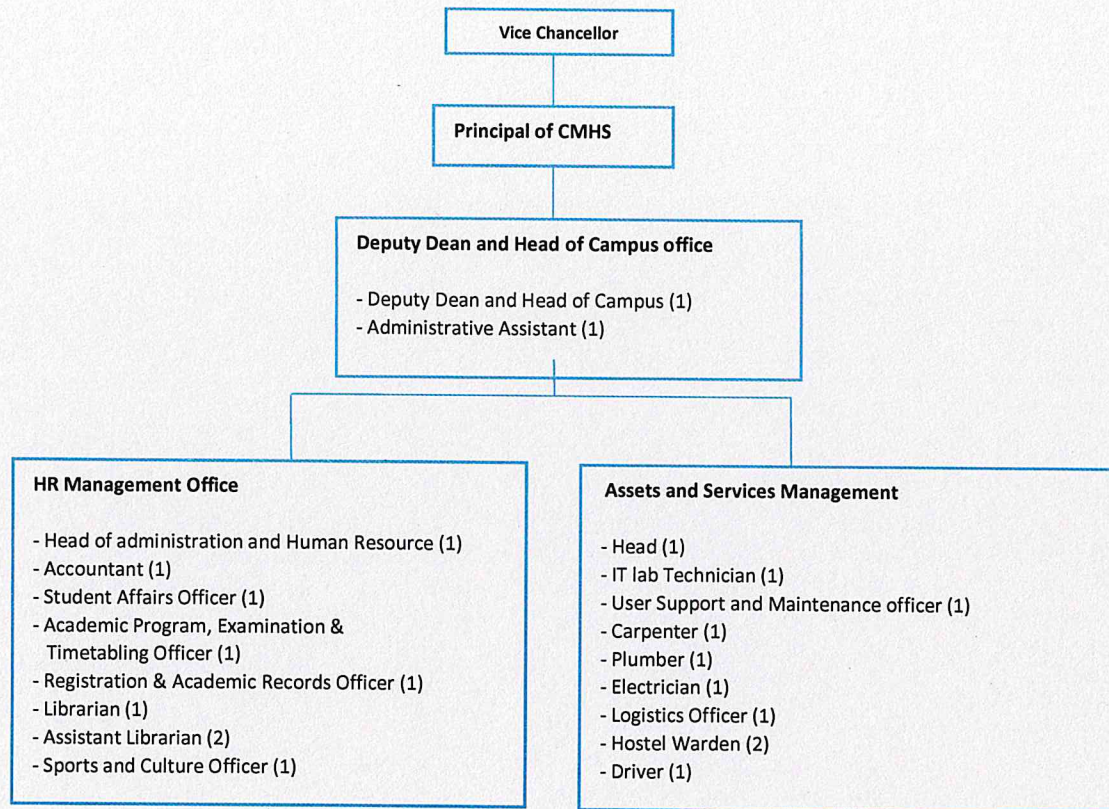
Vice Chancellor

Principal of CMHS

Deputy Dean and Head of Campus office

- Deputy Dean and Head of Campus (1)
- Administrative Assistant (1)

HR Management Office

- Head of administration and Human Resource (1)
- Accountant (1)
- Student Affairs Officer (1)
- Academic Program, Examination & Timetabling Officer (1)
- Registration & Academic Records Officer (1)
- Librarian (1)
- Assistant Librarian (2)
- Sports and Culture Officer (1)

Assets and Services Management

- Head (1)
- IT lab Technician (1)
- User Support and Maintenance officer (1)
- Carpenter (1)
- Plumber (1)
- Electrician (1)
- Logistics Officer (1)
- Hostel Warden (2)
- Driver (1)